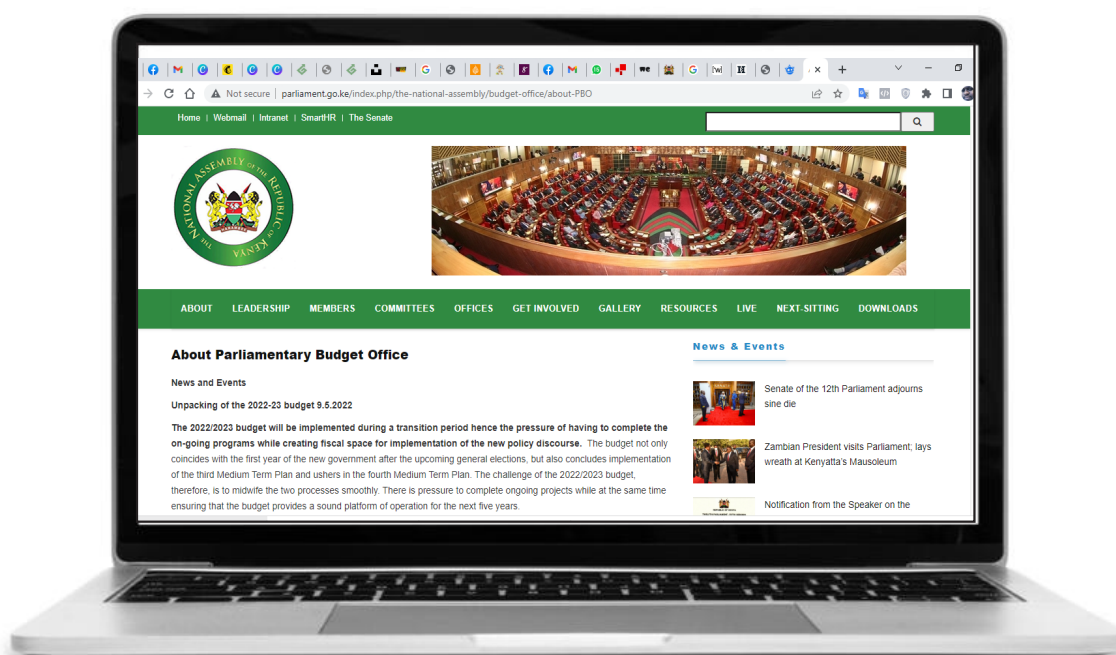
Not secure | parliament.go.ke/index.php/the-national-assembly/budget-office/about-PBO

Home | Webmail | Intranet | SmartHR | The Senate

THE NATIONAL ASSEMBLY OF THE REPUBLIC OF KENYA

ABOUT LEADERSHIP MEMBERS COMMITTEES OFFICES GET INVOLVED GALLERY RESOURCES LIVE NEXT-SITTING DOWNLOADS

About Parliamentary Budget Office

News and Events

Unpacking of the 2022-23 budget 9.5.2022

The 2022/2023 budget will be implemented during a transition period hence the pressure of having to complete the on-going programs while creating fiscal space for implementation of the new policy discourse. The budget not only coincides with the first year of the new government after the upcoming general elections, but also concludes implementation of the third Medium Term Plan and ushers in the fourth Medium Term Plan. The challenge of the 2022/2023 budget, therefore, is to midwife the two processes smoothly. There is pressure to complete ongoing projects while at the same time ensuring that the budget provides a sound platform of operation for the next five years.

News & Events

Senate of the 12th Parliament adjourns sine die

Zambian President visits Parliament; lays wreath at Kenyatta's Mausoleum

Notification from the Speaker on the